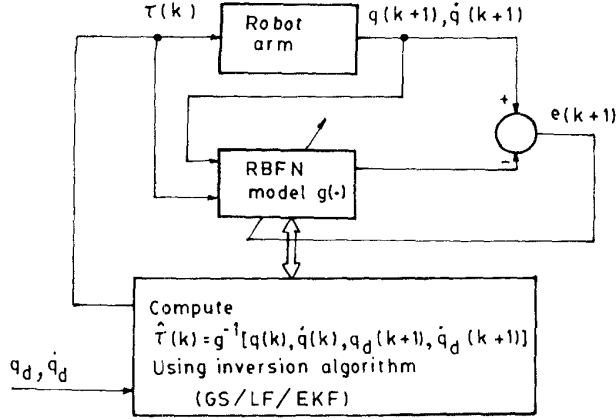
$\tau(k)$

Robot arm

$q(k+1), \dot{q}(k+1)$

+

−

$e(k+1)$

RBFN model $g(\cdot)$

Compute

$\hat{\tau}(k) = g^{-1}[q(k), \dot{q}(k), q_d(k+1), \dot{q}_d(k+1)]$

Using inversion algorithm

(GS/LF/EKF)

$q_d, \dot{q}_d$